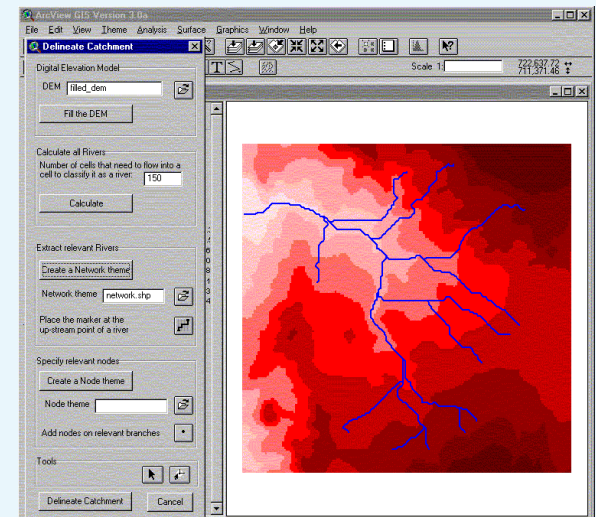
ArcView GIS Version 3.0a

File Edit View Theme Analysis Surface Graphics Window Help

Delineate Catchment

Scale 1:

722,637.72
711,371.46

Digital Elevation Model

DEM filled_dem

Fill the DEM

Calculate all Rivers

Number of cells that need to flow into a cell to classify it as a river: 150

Calculate

Extract relevant Rivers

Create a Network theme

Network theme network.shp

Place the marker at the up-stream point of a river

Specify relevant nodes

Create a Node theme

Node theme

Add nodes on relevant branches

Tools

Delineate Catchment

Cancel